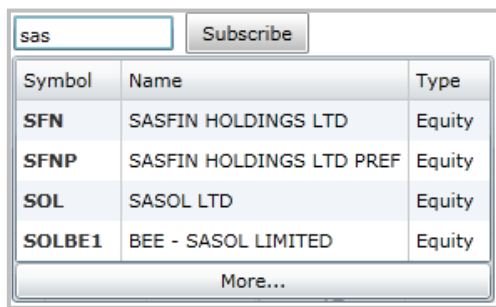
sas Subscribe

| Symbol | Name | Type |
|---|---|---|
| SFN | SASFIN HOLDINGS LTD | Equity |
| SFNP | SASFIN HOLDINGS LTD PREF | Equity |
| SOL | SASOL LTD | Equity |
| SOLBE1 | BEE - SASOL LIMITED | Equity |

More...